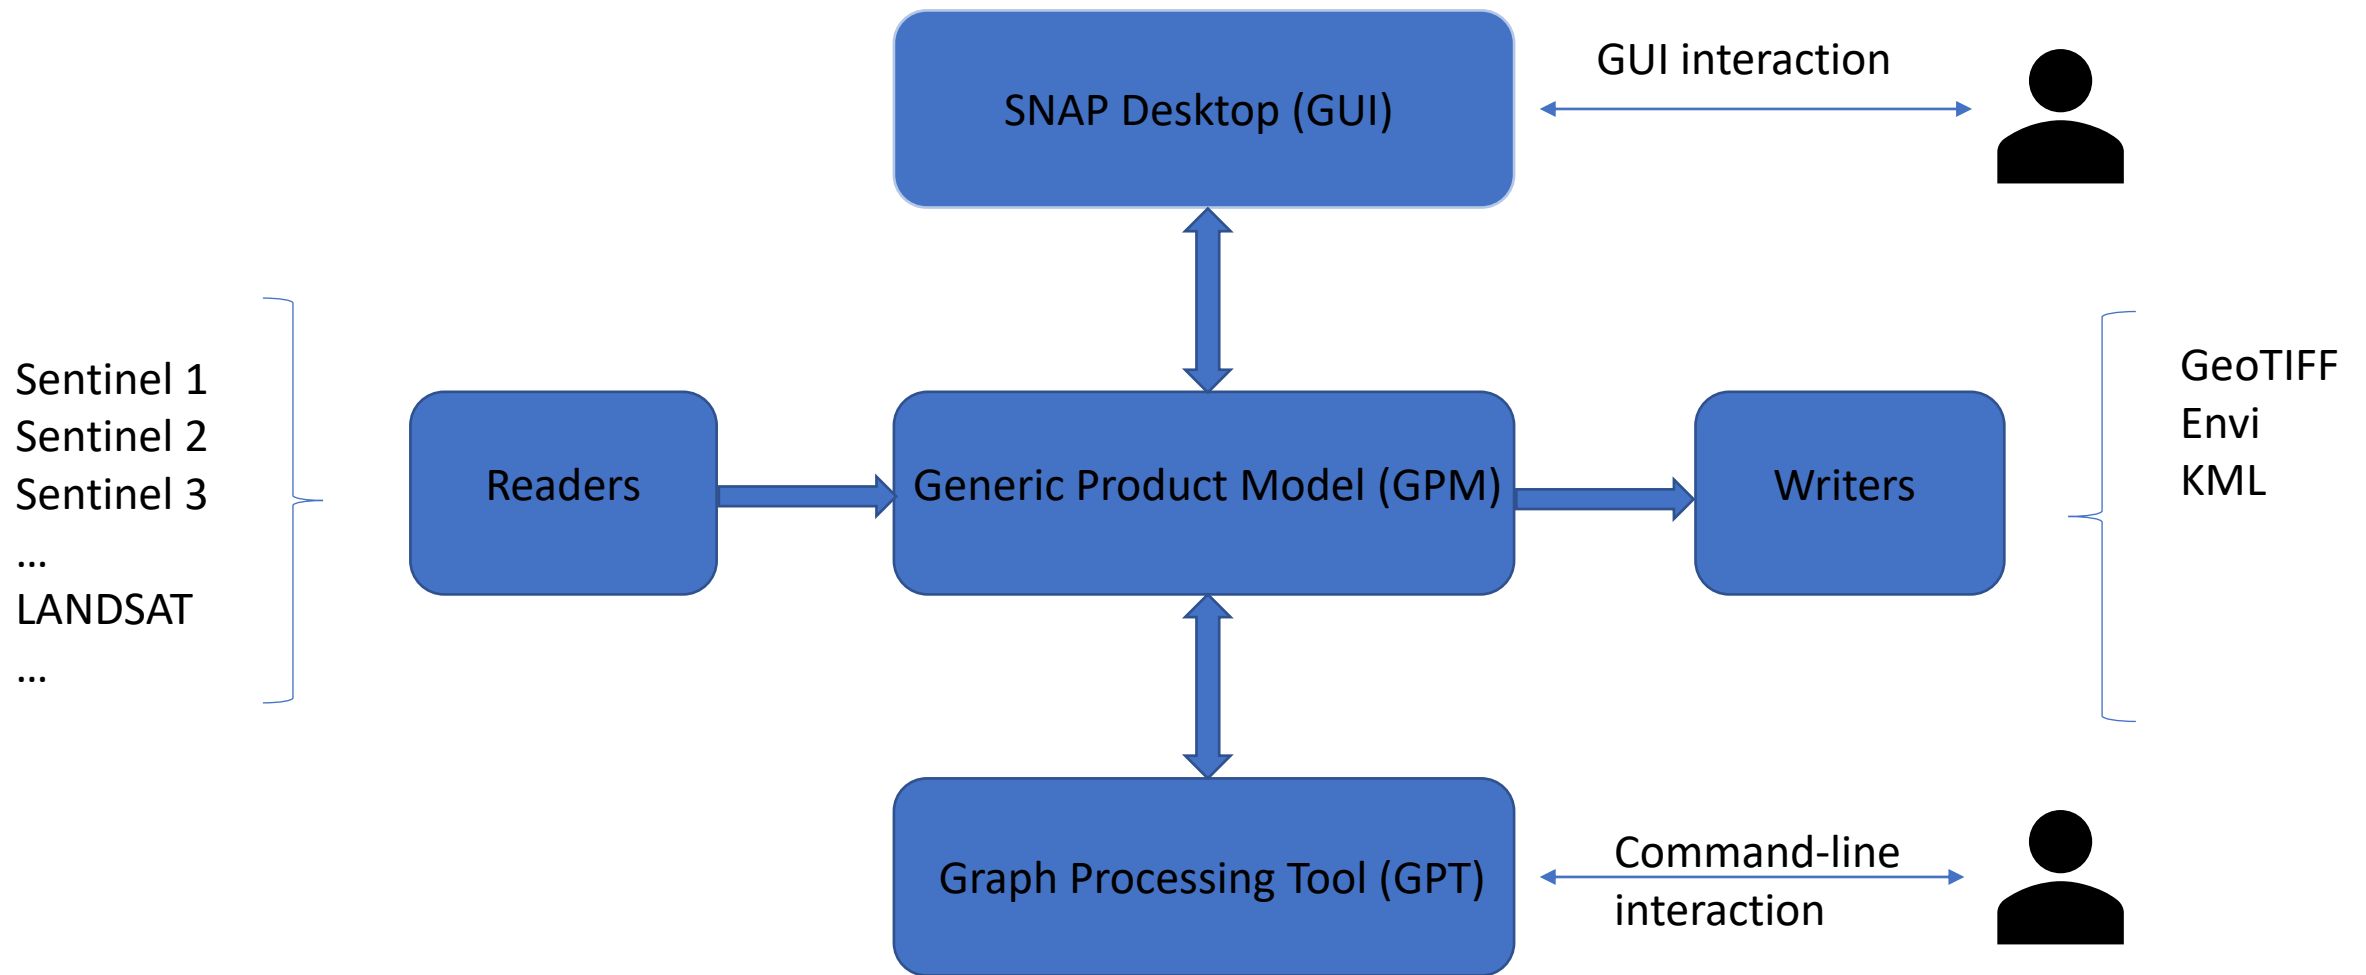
SNAP Desktop (GUI)

GUI interaction

Sentinel 1
Sentinel 2
Sentinel 3
...
LANDSAT
...

Readers

Generic Product Model (GPM)

Writers

GeoTIFF
Envi
KML

Graph Processing Tool (GPT)

Command-line interaction